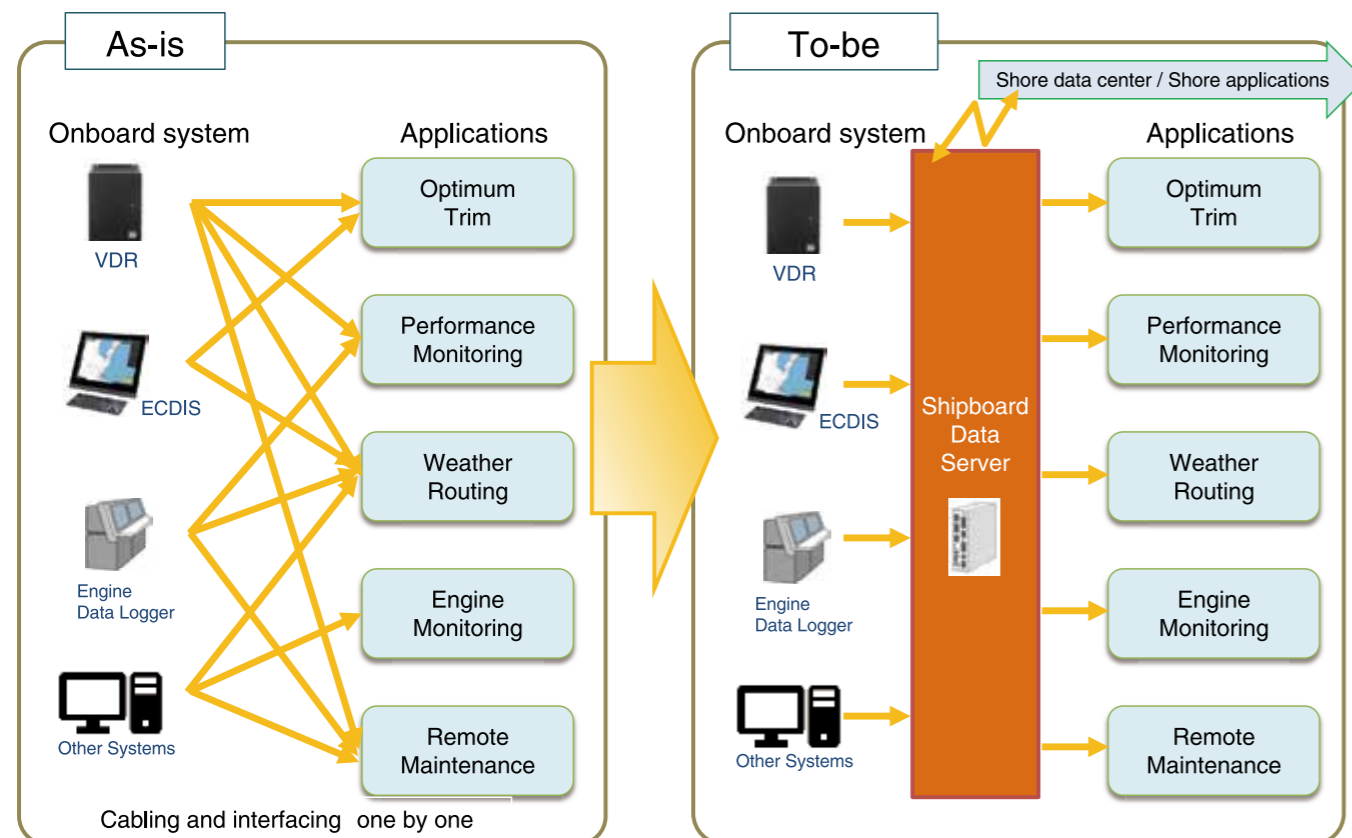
As-is

Onboard system

Applications

VDR

ECDIS

Engine Data Logger

Other Systems

Optimum Trim

Performance Monitoring

Weather Routing

Engine Monitoring

Remote Maintenance

Cabling and interfacing one by one

To-be

Shore data center / Shore applications

Onboard system

Applications

VDR

ECDIS

Engine Data Logger

Other Systems

Shipboard Data Server

Optimum Trim

Performance Monitoring

Weather Routing

Engine Monitoring

Remote Maintenance